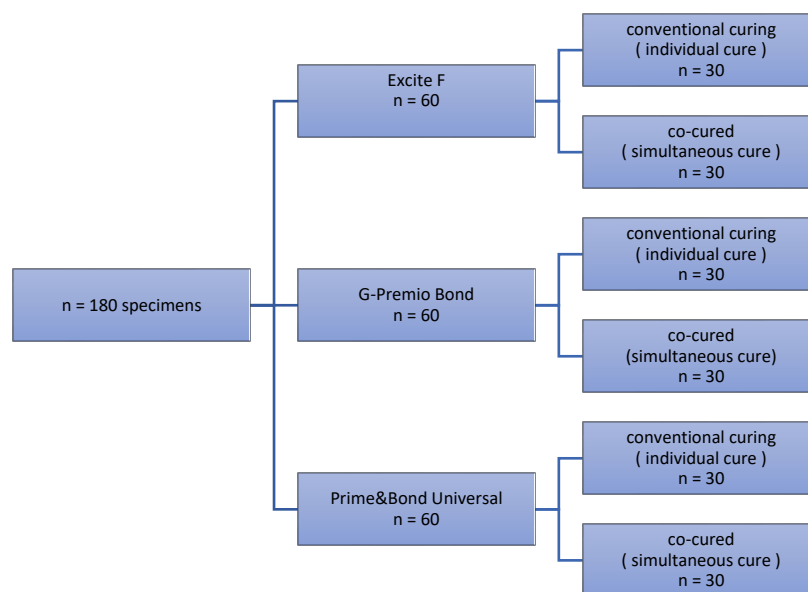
n = 180 specimens

Excite F
n = 60

conventional curing
( individual cure )
n = 30

co-cured
( simultaneous cure )
n = 30

G-Premio Bond
n = 60

conventional curing
( individual cure )
n = 30

co-cured
(simultaneous cure)
n = 30

Prime&Bond Universal
n = 60

conventional curing
( individual cure )
n = 30

co-cured
( simultaneous cure )
n = 30